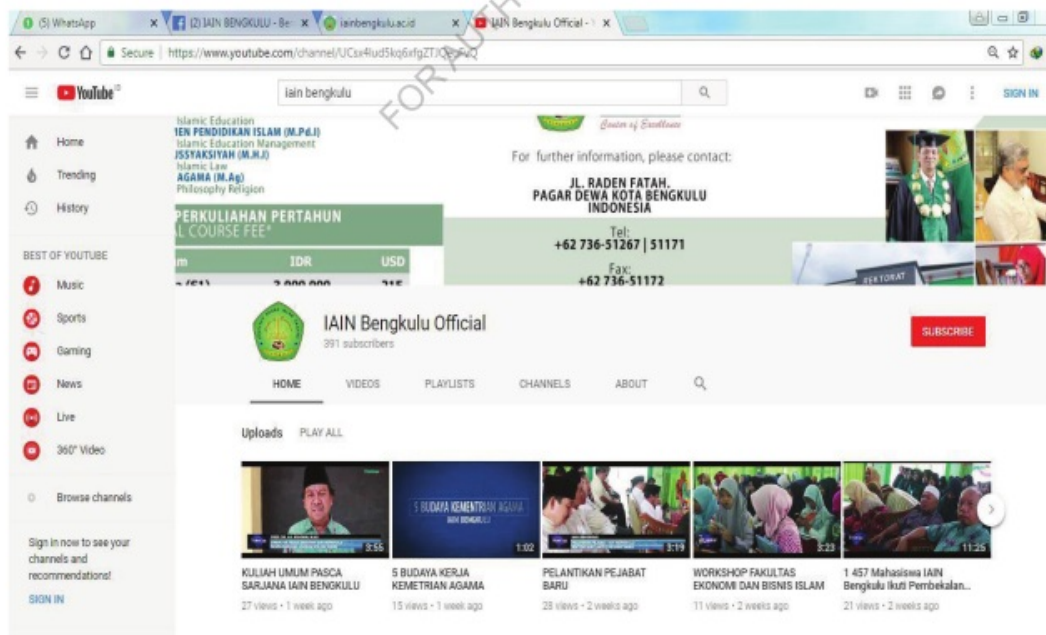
(5) WhatsApp × (2) IAIN BENGKULU - Be × iainbengkulu.ac.id × IAIN Bengkulu Official - Y ×

Secure | https://www.youtube.com/channel/UCsx4lud5kq6xfgZTJQ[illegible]

FOR AUTH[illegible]

YouTube

iain bengkulu

SIGN IN

Home
Trending
History

BEST OF YOUTUBE
Music
Sports
Gaming
News
Live
360° Video

Browse channels

Sign in now to see your channels and recommendations!
SIGN IN

Islamic Education
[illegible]EN PENDIDIKAN ISLAM (M.Pd.I)
Islamic Education Management
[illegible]SSYAKSIYAH (M.H.I)
Islamic Law
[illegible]AGAMA (M.Ag)
Philosophy Religion

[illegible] PERKULIAHAN PERTAHUN
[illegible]L COURSE FEE*

| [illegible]m | IDR | USD |
|---|---|---|
| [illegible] | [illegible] | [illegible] |

Center of Excellence

For further information, please contact:

JL. RADEN FATAH,
PAGAR DEWA KOTA BENGKULU
INDONESIA

Tel:
+62 736-51267 | 51171

Fax:
+62 736-51172

REKTORAT

IAIN Bengkulu Official
391 subscribers

SUBSCRIBE

HOME VIDEOS PLAYLISTS CHANNELS ABOUT

Uploads PLAY ALL

3:55
KULIAH UMUM PASCA SARJANA IAIN BENGKULU
27 views • 1 week ago

5 BUDAYA KEMENTRIAN AGAMA
IAIN BENGKULU
1:02
5 BUDAYA KERJA KEMETRIAN AGAMA
15 views • 1 week ago

3:19
PELANTIKAN PEJABAT BARU
28 views • 2 weeks ago

3:23
WORKSHOP FAKULTAS EKONOMI DAN BISNIS ISLAM
11 views • 2 weeks ago

11:25
1 457 Mahasiswa IAIN Bengkulu Ikuti Pembekalan...
21 views • 2 weeks ago